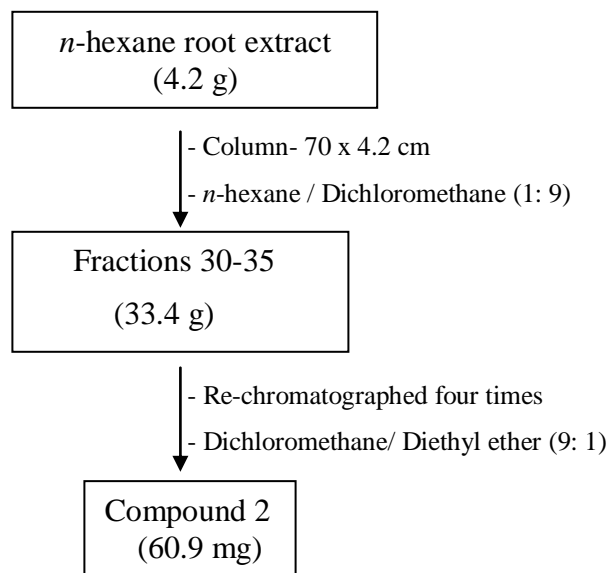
*n*-hexane root extract
(4.2 g)

- Column- 70 x 4.2 cm
- *n*-hexane / Dichloromethane (1: 9)

Fractions 30-35
(33.4 g)

- Re-chromatographed four times
- Dichloromethane/ Diethyl ether (9: 1)

Compound 2
(60.9 mg)